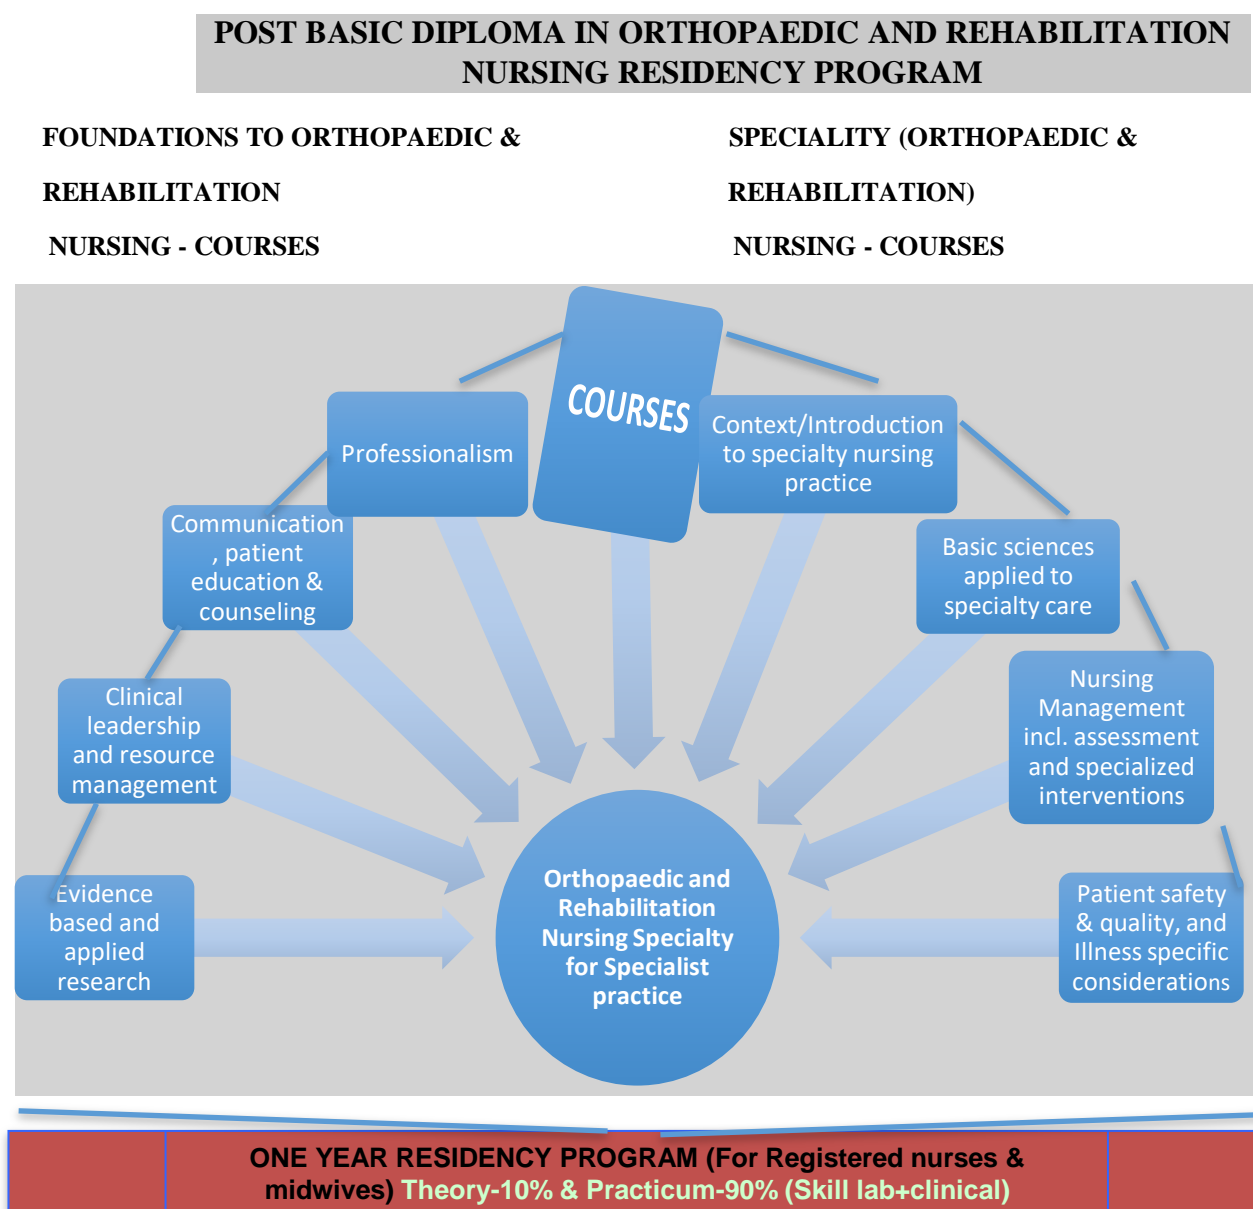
POST BASIC DIPLOMA IN ORTHOPAEDIC AND REHABILITATION NURSING RESIDENCY PROGRAM

FOUNDATIONS TO ORTHOPAEDIC & REHABILITATION NURSING - COURSES

SPECIALITY (ORTHOPAEDIC & REHABILITATION) NURSING - COURSES

COURSES

Professionalism

Context/Introduction to specialty nursing practice

Communication, patient education & counseling

Basic sciences applied to specialty care

Clinical leadership and resource management

Nursing Management incl. assessment and specialized interventions

Evidence based and applied research

Patient safety & quality, and Illness specific considerations

Orthopaedic and Rehabilitation Nursing Specialty for Specialist practice

ONE YEAR RESIDENCY PROGRAM (For Registered nurses & midwives) Theory-10% & Practicum-90% (Skill lab+clinical)